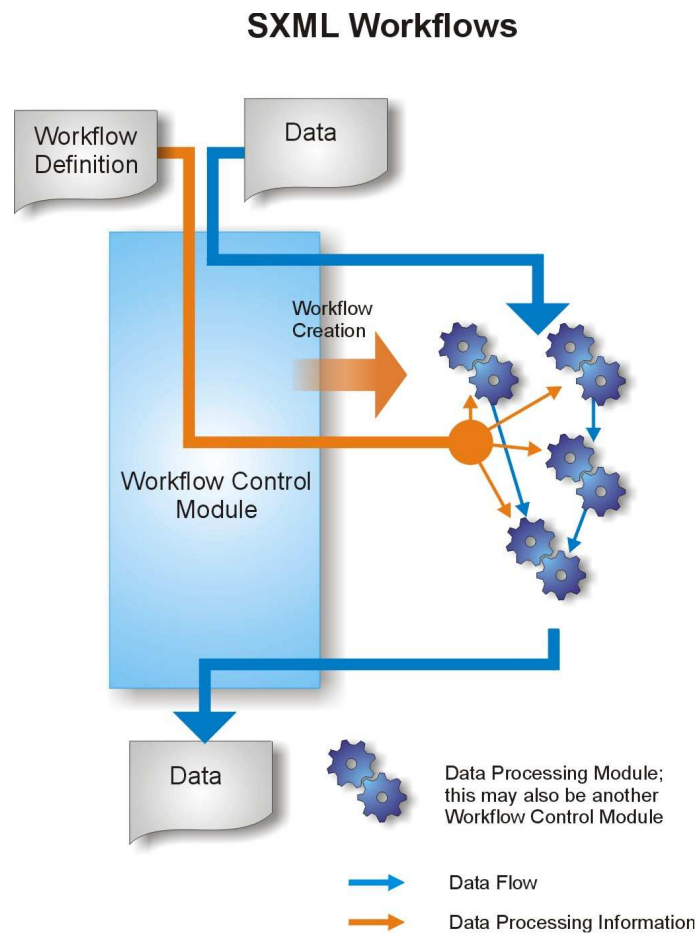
SXML Workflows

Workflow Definition

Data

Workflow Creation

Workflow Control Module

Data

Data Processing Module; this may also be another Workflow Control Module

Data Flow

Data Processing Information